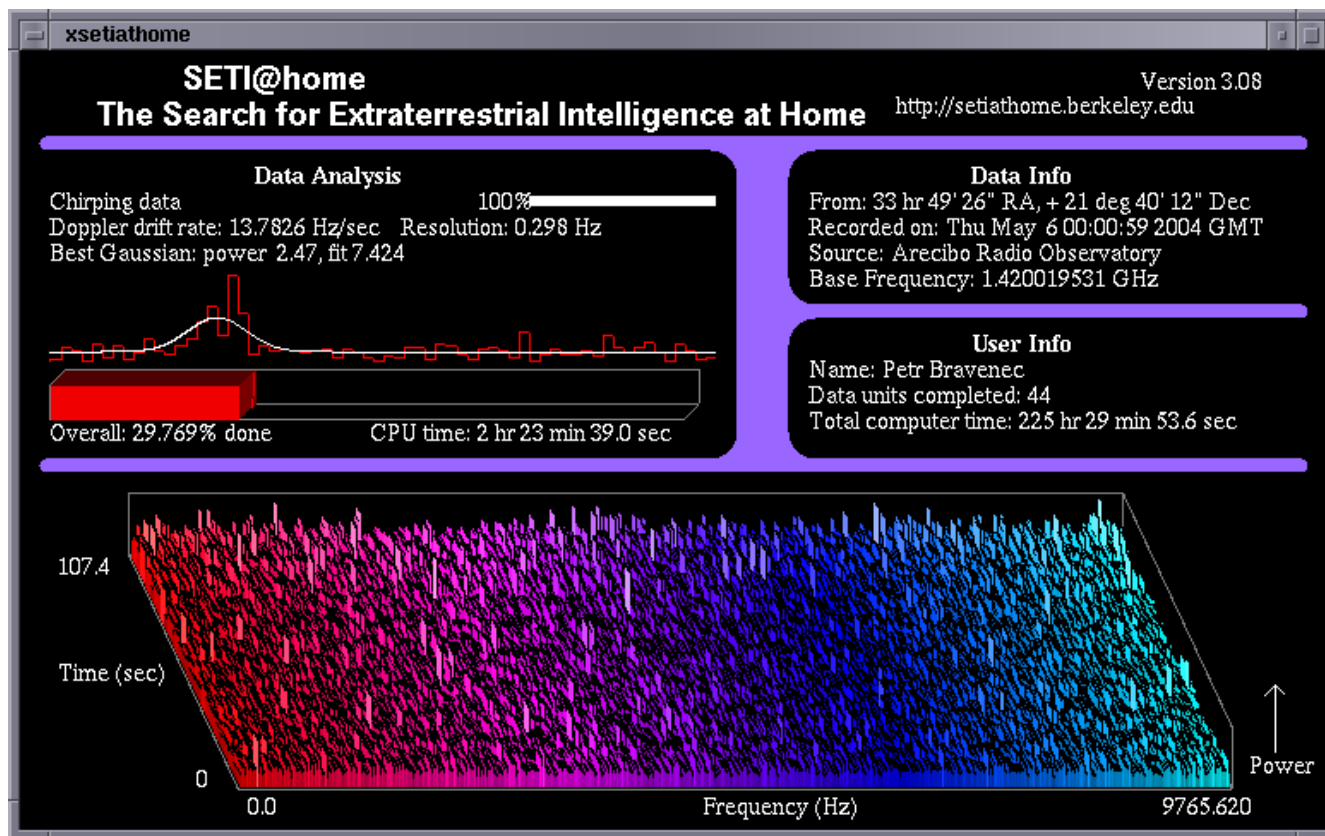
xsetiathome

SETI@home
The Search for Extraterrestrial Intelligence at Home

Version 3.08
http://setiathome.berkeley.edu

Data Analysis
Chirping data
100%
Doppler drift rate: 13.7826 Hz/sec Resolution: 0.298 Hz
Best Gaussian: power 2.47, fit 7.424

Overall: 29.769% done CPU time: 2 hr 23 min 39.0 sec

Data Info
From: 33 hr 49' 26" RA, + 21 deg 40' 12" Dec
Recorded on: Thu May 6 00:00:59 2004 GMT
Source: Arecibo Radio Observatory
Base Frequency: 1.420019531 GHz

User Info
Name: Petr Bravenec
Data units completed: 44
Total computer time: 225 hr 29 min 53.6 sec

107.4
Time (sec)
0
0.0
Frequency (Hz)
9765.620
Power